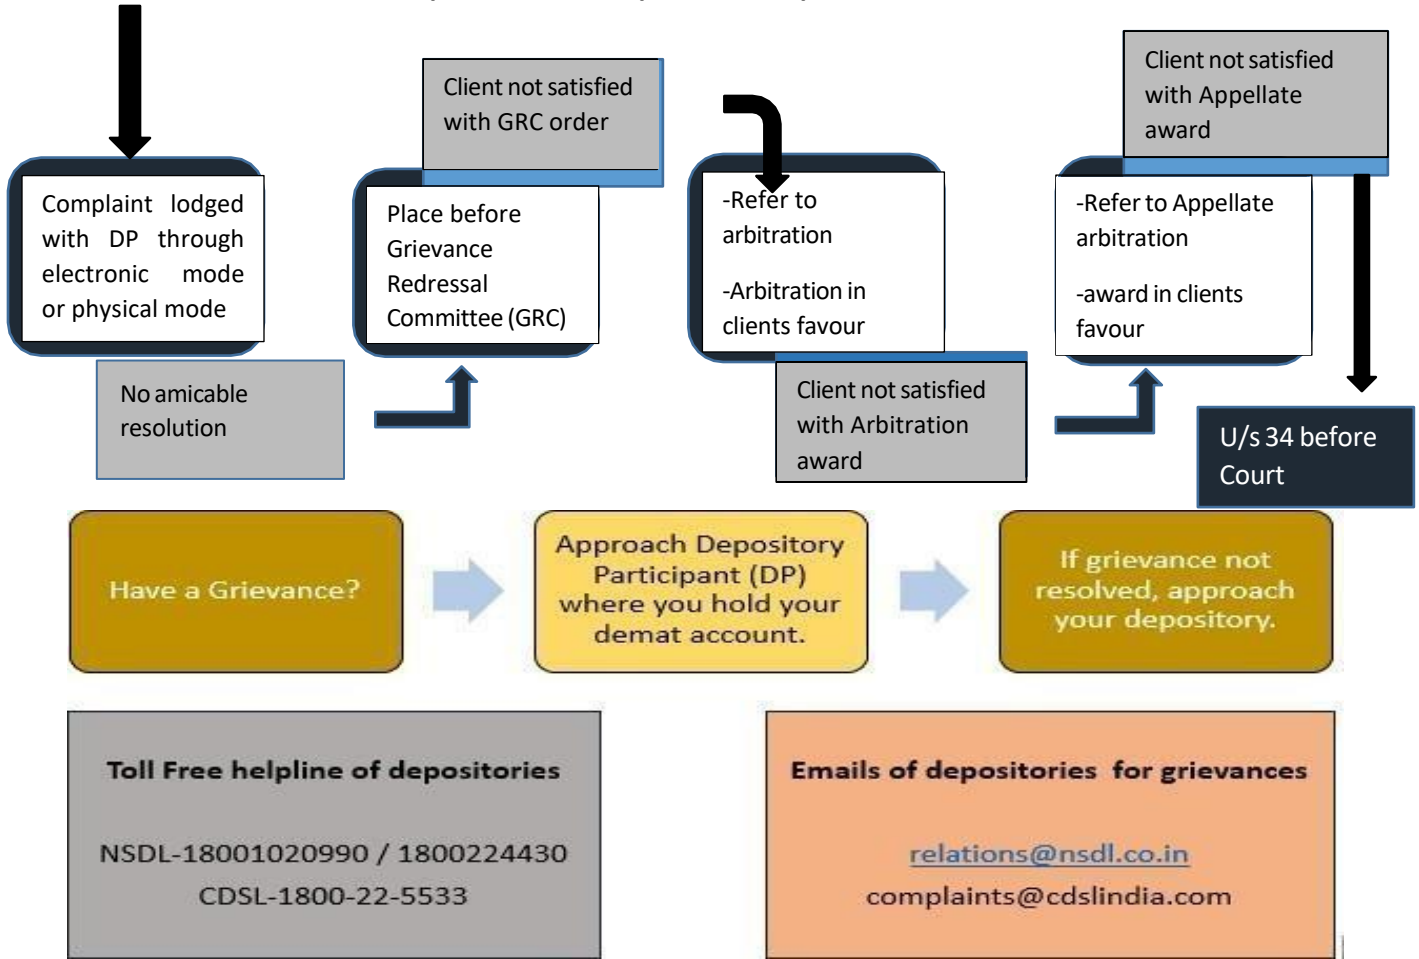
Complaint lodged with DP through electronic mode or physical mode

No amicable resolution

Client not satisfied with GRC order

Place before Grievance Redressal Committee (GRC)

-Refer to arbitration

-Arbitration in clients favour

Client not satisfied with Arbitration award

Client not satisfied with Appellate award

-Refer to Appellate arbitration

-award in clients favour

U/s 34 before Court

Have a Grievance?

Approach Depository Participant (DP) where you hold your demat account.

If grievance not resolved, approach your depository.

Toll Free helpline of depositories

NSDL-18001020990 / 1800224430
CDSL-1800-22-5533

Emails of depositories for grievances

relations@nsdl.co.in
complaints@cdslindia.com